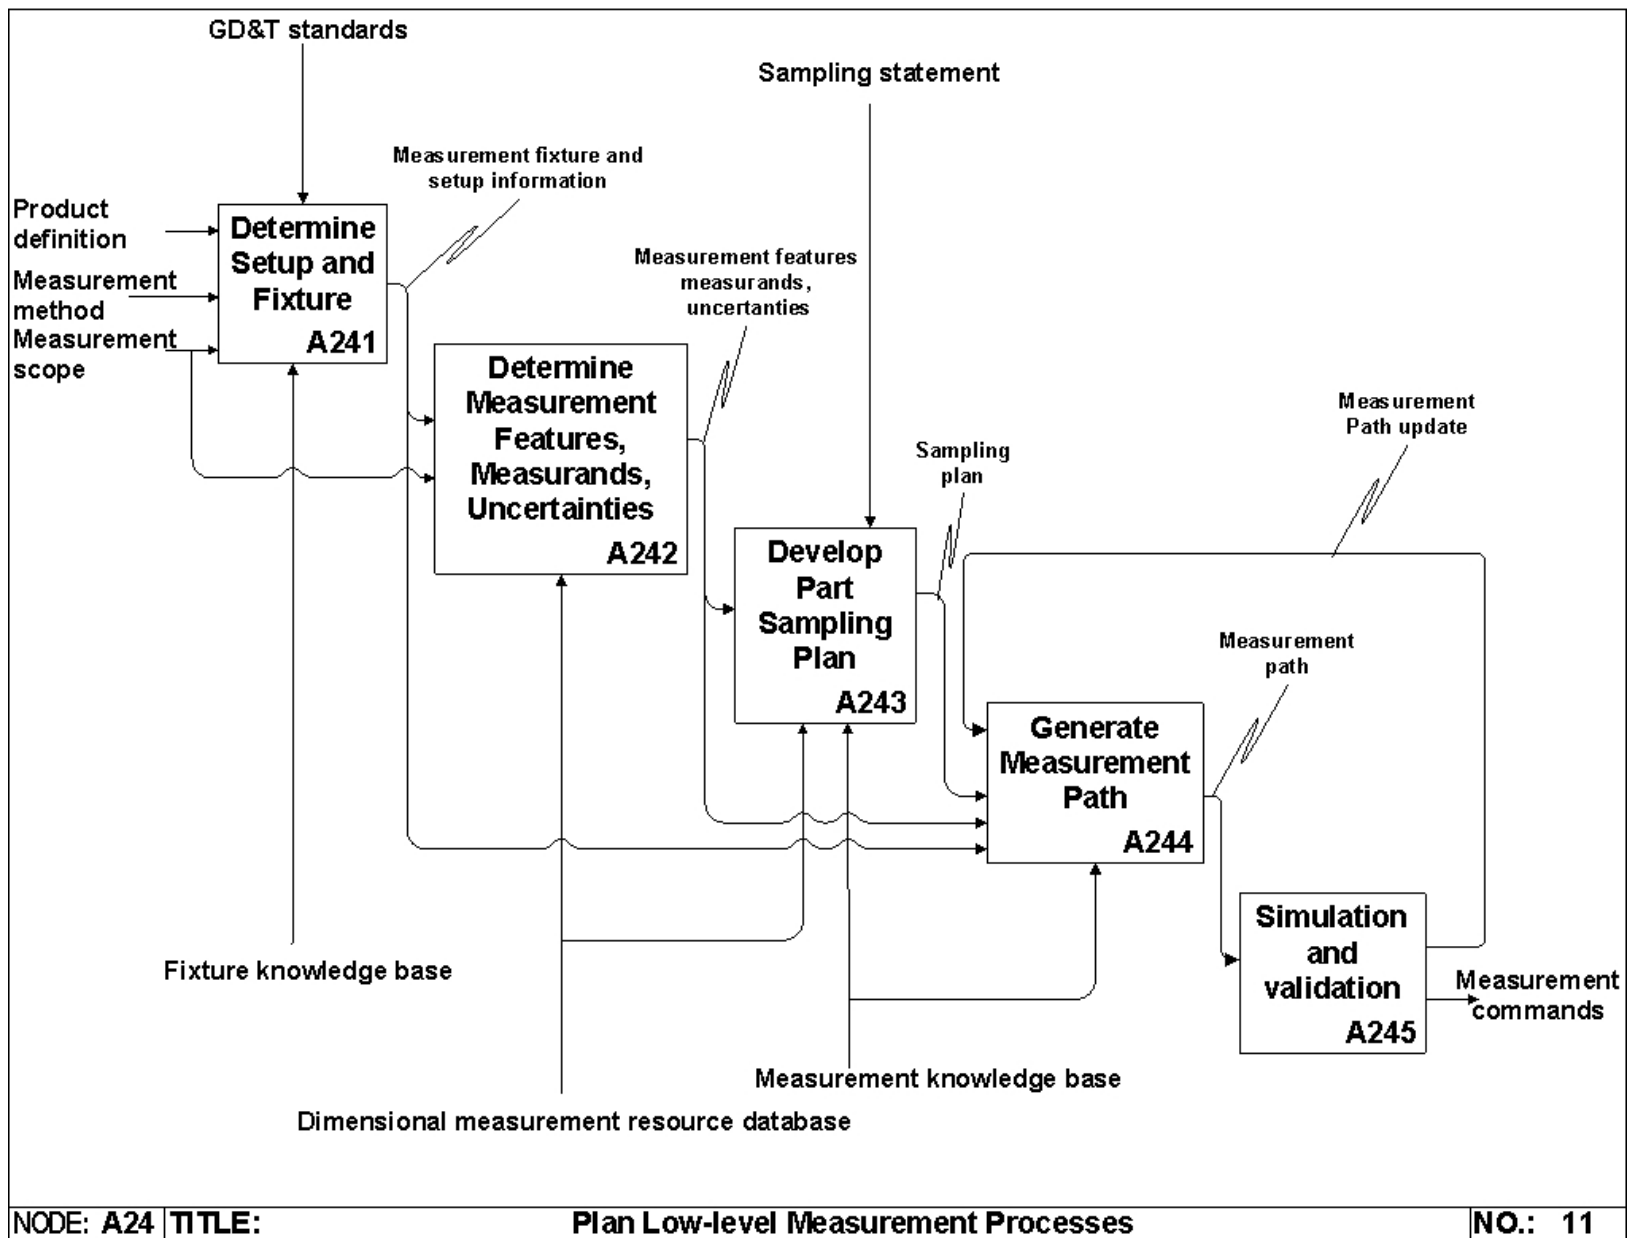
GD&T standards

Sampling statement

Measurement fixture and setup information

Product definition

Measurement method

Measurement scope

Determine Setup and Fixture A241

Measurement features measurands, uncertanties

Determine Measurement Features, Measurands, Uncertainties A242

Measurement Path update

Sampling plan

Develop Part Sampling Plan A243

Measurement path

Generate Measurement Path A244

Simulation and validation A245

Measurement commands

Fixture knowledge base

Measurement knowledge base

Dimensional measurement resource database

NODE: A24 | TITLE: Plan Low-level Measurement Processes | NO.: 11